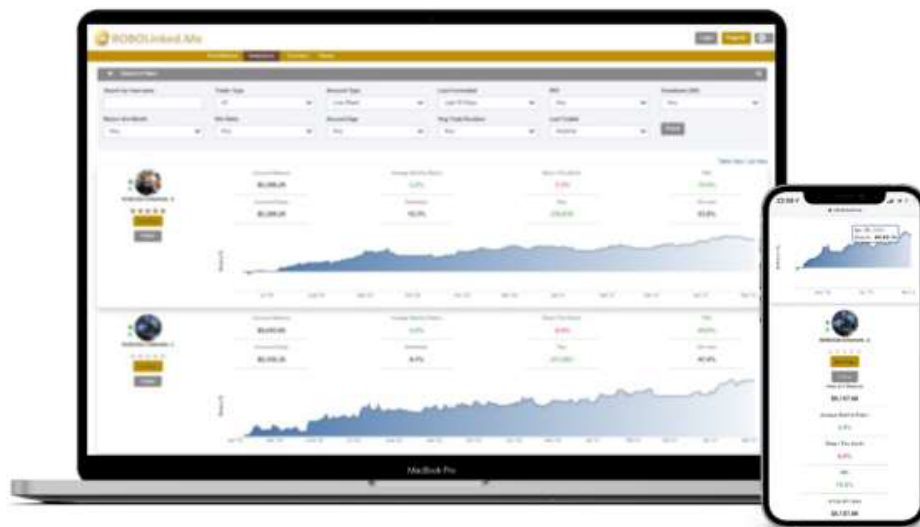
ROBOLinked.Me

Search by Username | Trader Type | Account Type | Last Connected | ROI | Drawdown (DD)

Return this Month | Win Ratio | Account Age | Avg Trade Duration | Last Traded

$5,000.25 | 5.2% | 10.0% | 236.6% | 93.8%

$5,645.00 | 8.7% | 271.52% | 87.9%

MacBook Pro

$5,157.66

$5,157.66